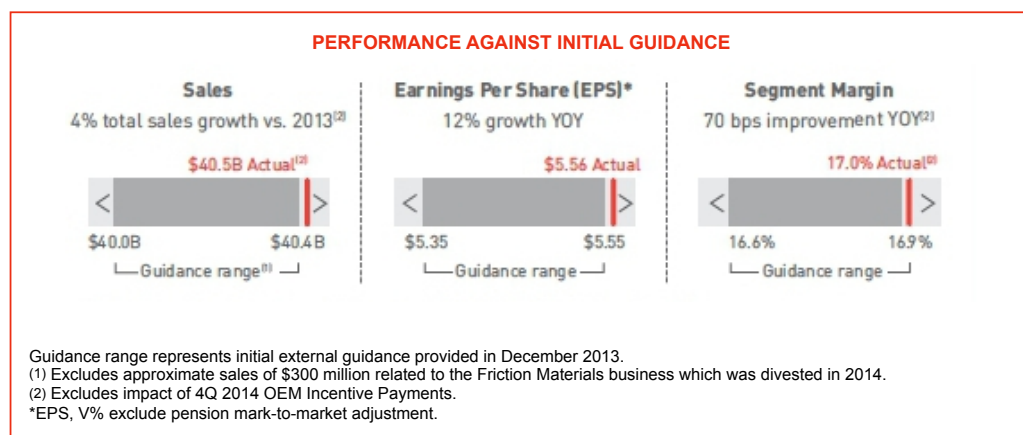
PERFORMANCE AGAINST INITIAL GUIDANCE

Sales
4% total sales growth vs. 2013$^{(2)}$
$40.5B Actual$^{(2)}$
$40.0B
$40.4B
Guidance range$^{(1)}$

Earnings Per Share (EPS)*
12% growth YOY
$5.56 Actual
$5.35
$5.55
Guidance range

Segment Margin
70 bps improvement YOY$^{(2)}$
17.0% Actual$^{(2)}$
16.6%
16.9%
Guidance range

Guidance range represents initial external guidance provided in December 2013.
(1) Excludes approximate sales of $300 million related to the Friction Materials business which was divested in 2014.
(2) Excludes impact of 4Q 2014 OEM Incentive Payments.
*EPS, V% exclude pension mark-to-market adjustment.